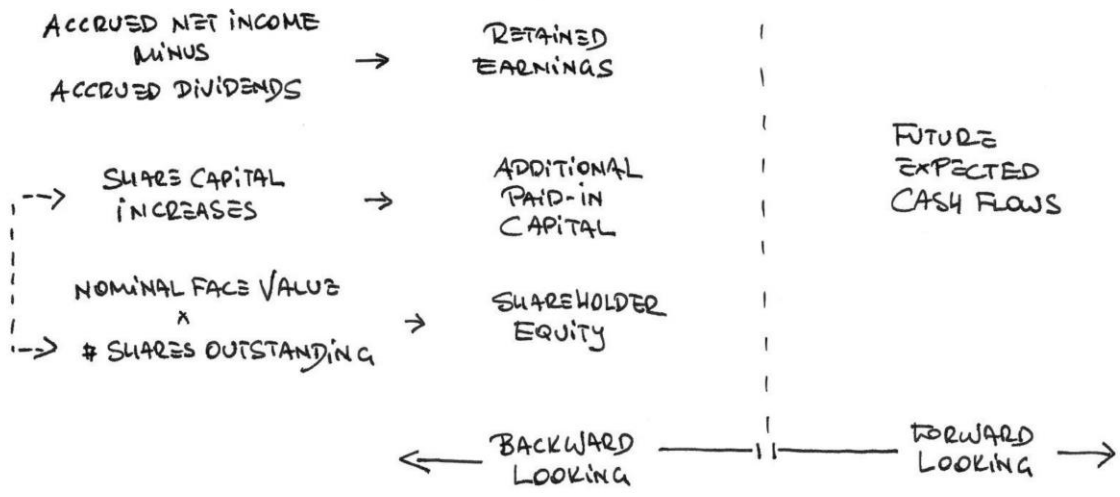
ACCRUED NET INCOME MINUS ACCRUED DIVIDENDS → RETAINED EARNINGS

SHARE CAPITAL INCREASES → ADDITIONAL PAID-IN CAPITAL

NOMINAL FACE VALUE x # SHARES OUTSTANDING → SHAREHOLDER EQUITY

FUTURE EXPECTED CASH FLOWS

← BACKWARD LOOKING

FORWARD LOOKING →